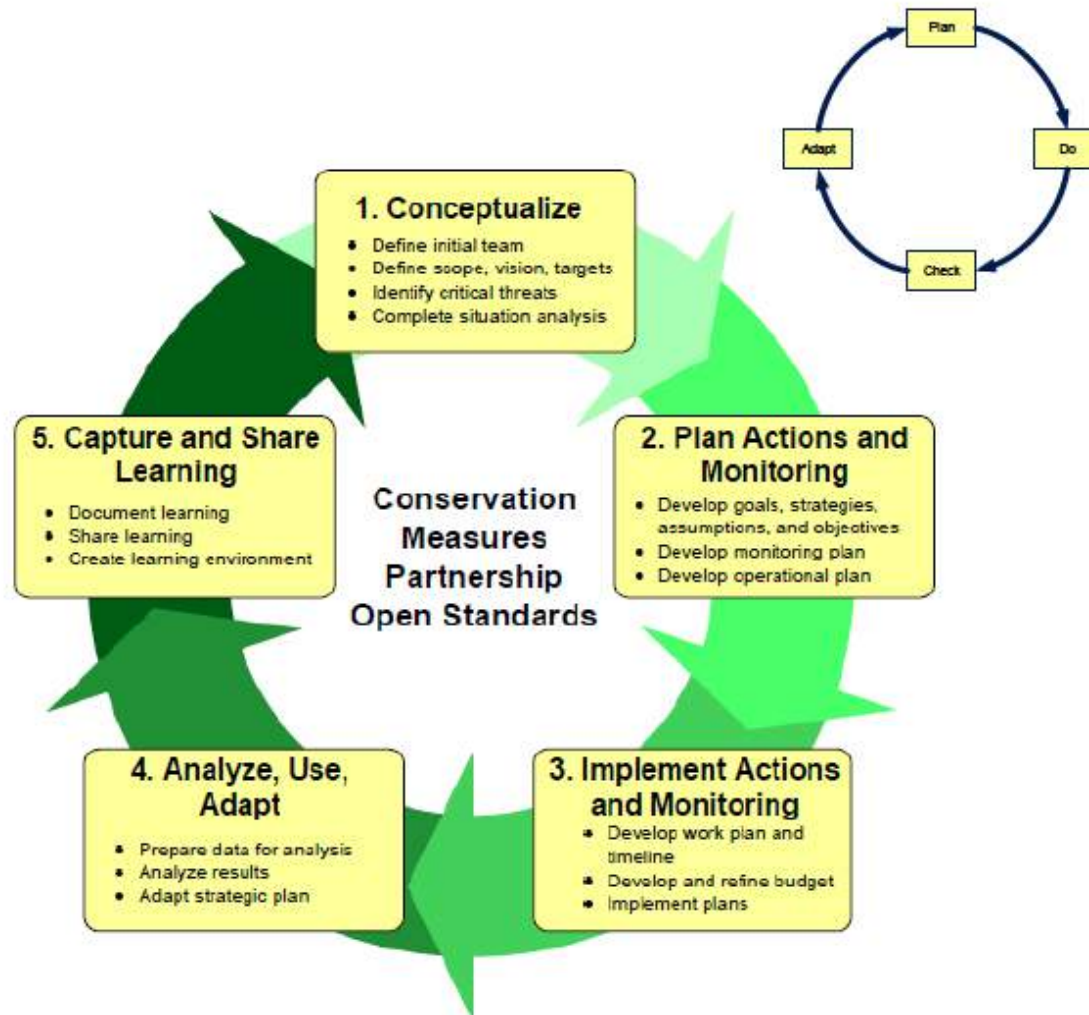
Plan

Adapt

Do

Check

1. Conceptualize
- Define initial team
- Define scope, vision, targets
- Identify critical threats
- Complete situation analysis

2. Plan Actions and Monitoring
- Develop goals, strategies, assumptions, and objectives
- Develop monitoring plan
- Develop operational plan

3. Implement Actions and Monitoring
- Develop work plan and timeline
- Develop and refine budget
- Implement plans

4. Analyze, Use, Adapt
- Prepare data for analysis
- Analyze results
- Adapt strategic plan

5. Capture and Share Learning
- Document learning
- Share learning
- Create learning environment

Conservation Measures Partnership Open Standards